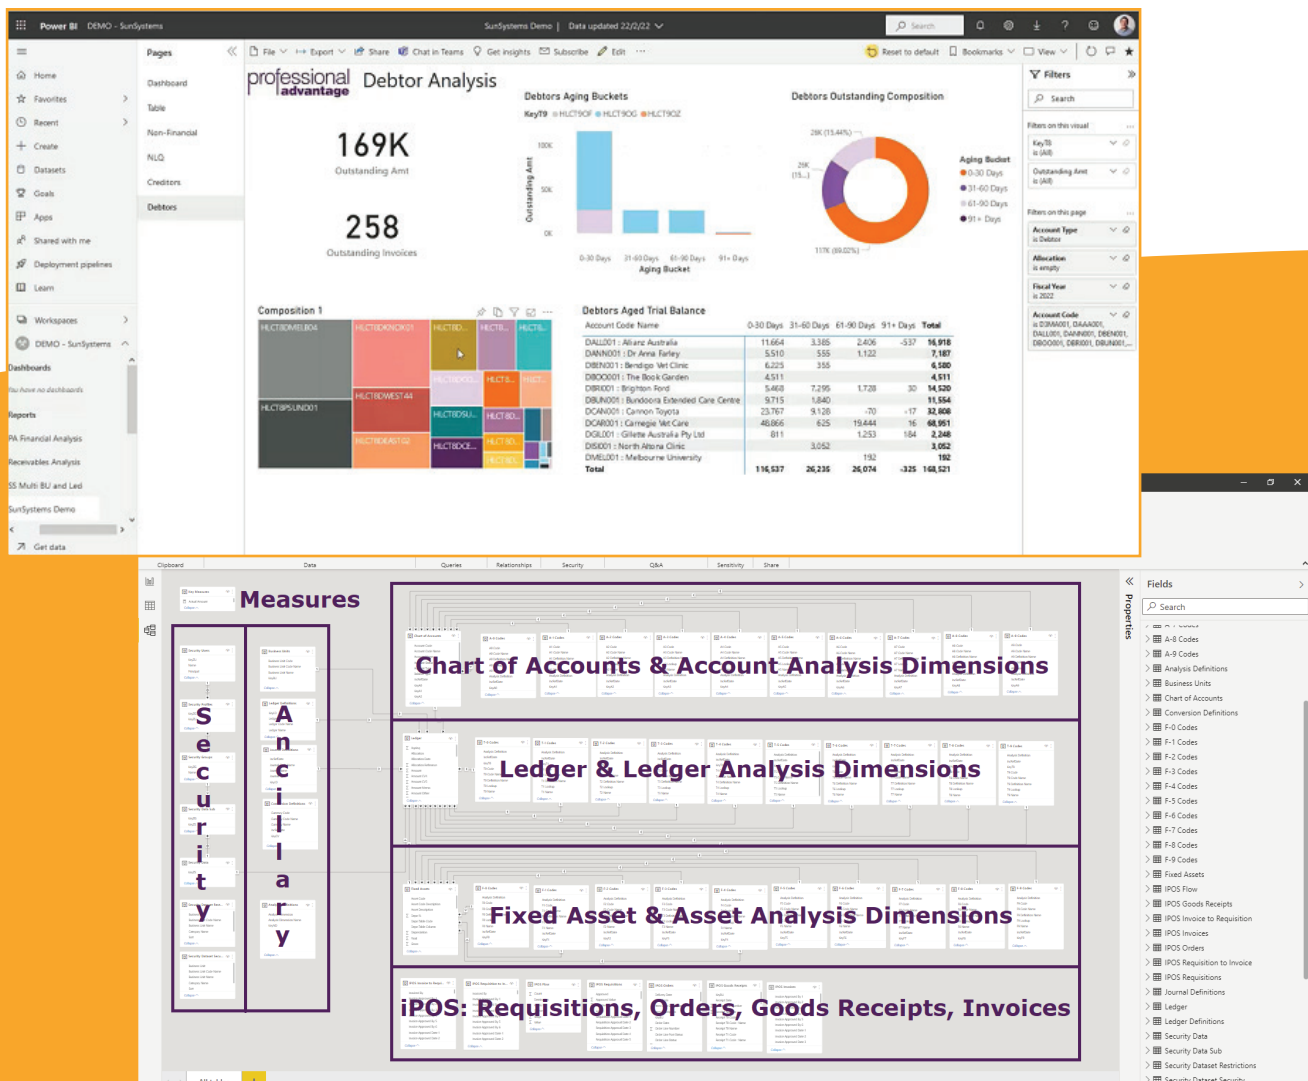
Power BI DEMO - SunSystems

SunSystems Demo | Data updated 22/2/22

Search

Home
Favorites
Recent
Create
Datasets
Goals
Apps
Shared with me
Deployment pipelines
Learn
Workspaces
DEMO - SunSystems

Dashboards
You have no dashboards
Reports
PA Financial Analysis
Receivables Analysis
SS Multi BU and Led
SunSystems Demo
Get data

Pages
Dashboard
Table
Non-Financial
NLQ
Creditors
Debtors

File Export Share Chat in Teams Get insights Subscribe Edit ... Reset to default Bookmarks View

professional advantage Debtor Analysis

169K
Outstanding Amt

258
Outstanding Invoices

Debtors Aging Buckets
KeyT9 HLCT9OF HLCT9OG HLCT9OZ
Outstanding Amt
100K
50K
0K
0-30 Days 31-60 Days 61-90 Days 91+ Days
Aging Bucket

Debtors Outstanding Composition
26K (15.44%)
26K (15...)
117K (69.02%)
Aging Bucket
0-30 Days
31-60 Days
61-90 Days
91+ Days

Composition 1
HLCT8OMELB04
HLCT8DKNOX01
HLCT8D...
HLCT8...
HLCT8...
HLCT8PSUND01
HLCT8DWEST44
HLCT8DEAST02
HLCT8DSU...
HLCT8DCE...

Debtors Aged Trial Balance
| Account Code Name | 0-30 Days | 31-60 Days | 61-90 Days | 91+ Days | Total |
|---|---|---|---|---|---|
| DALL001 : Allianz Australia | 11,664 | 3,385 | 2,406 | -537 | 16,918 |
| DANN001 : Dr Anna Farley | 5,510 | 555 | 1,122 | | 7,187 |
| DBEN001 : Bendigo Vet Clinic | 6,225 | 355 | | | 6,580 |
| DBOO001 : The Book Garden | 4,511 | | | | 4,511 |
| DBRI001 : Brighton Ford | 5,468 | 7,295 | 1,728 | 30 | 14,520 |
| DBUN001 : Bundoora Extended Care Centre | 9,715 | 1,840 | | | 11,554 |
| DCAN001 : Cannon Toyota | 23,767 | 9,128 | -70 | -17 | 32,808 |
| DCAR001 : Carnegie Vet Care | 48,866 | 625 | 19,444 | 16 | 68,951 |
| DGIL001 : Gillette Australia Pty Ltd | 811 | | 1,253 | 184 | 2,248 |
| DIS1001 : North Altona Clinic | | 3,052 | | | 3,052 |
| DMEL001 : Melbourne University | | | 192 | | 192 |
| Total | 116,537 | 26,235 | 26,074 | -325 | 168,521 |

Filters
Search
Filters on this visual
KeyT8 is (All)
Outstanding Amt is (All)
Filters on this page
Account Type is Debtor
Allocation is empty
Fiscal Year is 2022
Account Code is D3MA001, DAAA001, DALL001, DANN001, DBEN001, DBOO001, DBRI001, DBUN001...

Clipboard Data Queries Relationships Security Q&A Sensitivity Share

Measures
Security
Ancillary
Chart of Accounts & Account Analysis Dimensions
Ledger & Ledger Analysis Dimensions
Fixed Asset & Asset Analysis Dimensions
iPOS: Requisitions, Orders, Goods Receipts, Invoices

Properties
Fields
Search
A-8 Codes
A-9 Codes
Analysis Definitions
Business Units
Chart of Accounts
Conversion Definitions
F-0 Codes
F-1 Codes
F-2 Codes
F-3 Codes
F-4 Codes
F-5 Codes
F-6 Codes
F-7 Codes
F-8 Codes
F-9 Codes
Fixed Assets
IPOS Flow
IPOS Goods Receipts
IPOS Invoice to Requisition
IPOS Invoices
IPOS Orders
IPOS Requisition to Invoice
IPOS Requisitions
Journal Definitions
Ledger
Ledger Definitions
Security Data
Security Data Sub
Security Dataset Restrictions